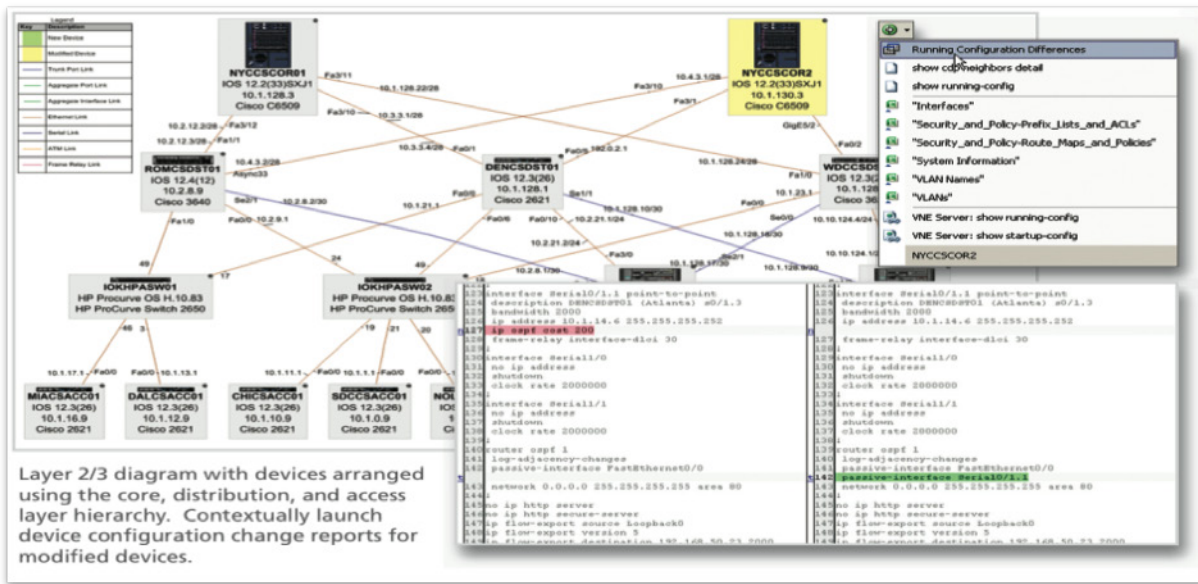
Legend

| Key | Description |
|---|---|
| | New Device |
| | Modified Device |
| | Trunk Port Link |
| | Aggregate Port Link |
| | Aggregate Interface Link |
| | Ethernet Link |
| | Serial Link |
| | ATM Link |
| | Frame Relay Link |

NYCCSCOR01
IOS 12.2(33)SXJ1
10.1.128.3
Cisco C6509

NYCCSCOR2
IOS 12.2(33)SXJ1
10.1.130.3
Cisco C6509

ROMCSDST01
IOS 12.4(12)
10.2.8.9
Cisco 3640

DENCSDST01
IOS 12.3(26)
10.1.128.1
Cisco 2621

WDCCSDS
IOS 12.3
10.1.128.
Cisco 36

IOKHPASW01
HP Procurve OS H.10.83
HP ProCurve Switch 2650

IOKHPASW02
HP Procurve OS H.10.83
HP ProCurve Switch 2650

MIACSACC01
IOS 12.3(26)
10.1.16.9
Cisco 2621

DALCSACC01
IOS 12.3(26)
10.1.12.9
Cisco 2621

CHICSACC01
IOS 12.3(26)
10.1.10.9
Cisco 2621

SDCCSACC01
IOS 12.3(26)
10.1.0.9
Cisco 2621

NO
IOS
1
Cisco

Fa3/11 10.1.128.22/28 Fa3/10 10.3.3.1/28 10.4.3.1/28 Fa3/10 Fa3/1 10.2.12.2/28 Fa3/12 10.2.12.3/28 Fa1/1 10.4.3.2/28 Async33 10.3.5.4/28 Fa0/1 Fa0/5 192.0.2.1 Fa1/0 GigE5/2 Fa0/2 10.1.128.24/28 Se1/1 10.1.128.10/30 10.1.23.1 10.2.8.2/30 Se0/1 Fa0/0 10.2.9.1 10.1.21.1 Fa0/6 Fa0/10 10.2.21.1/24 Fa0/0 Se0/0 10.10.124.4/24 10.1.128.18/30 10.2.21.2/24 Fa3/0 10.1.128.17/30 Se2/1 10.1.128.9/30 10.10.124.1 Fa1/0 49 17 24 10.2.8.1/30 46 3 19 21 20 10.1.17.1 Fa0/0 Fa0/0 10.1.13.1 10.1.11.1 Fa0/0 10.1.1.1 Fa0/0

Running Configuration Differences
show cdp neighbors detail
show running-config
"Interfaces"
"Security_and_Policy-Prefix_Lists_and_ACLs"
"Security_and_Policy-Route_Maps_and_Policies"
"System Information"
"VLAN Names"
"VLANs"
VNE Server: show running-config
VNE Server: show startup-config
NYCCSCOR2

123 interface Serial0/1.1 point-to-point
124 description DENCSDST01 (Atlanta) s0/1.3
125 bandwidth 2000
126 ip address 10.1.14.6 255.255.255.252
127 ip ospf cost 200
128 frame-relay interface-dlci 30
129 !
130 interface Serial1/0
131 no ip address
132 shutdown
133 clock rate 2000000
134 !
135 interface Serial1/1
136 no ip address
137 shutdown
138 clock rate 2000000
139 !
140 router ospf 1
141 log-adjacency-changes
142 passive-interface FastEthernet0/0
143 network 0.0.0.0 255.255.255.255 area 80
144 !
145 no ip http server
146 no ip http secure-server
147 ip flow-export source Loopback0
148 ip flow-export version 5
149 ip flow-export destination 192.168.50.23 2000

123 interface Serial0/1.1 point-to-point
124 description DENCSDST01 (Atlanta) s0/1.3
125 bandwidth 2000
126 ip address 10.1.14.6 255.255.255.252
127 frame-relay interface-dlci 30
128 !
129 interface Serial1/0
130 no ip address
131 shutdown
132 clock rate 2000000
133 !
134 interface Serial1/1
135 no ip address
136 shutdown
137 clock rate 2000000
138 !
139 router ospf 1
140 log-adjacency-changes
141 passive-interface FastEthernet0/0
142 passive-interface Serial0/1.1
143 network 0.0.0.0 255.255.255.255 area 80
144 !
145 no ip http server
146 no ip http secure-server
147 ip flow-export source Loopback0
148 ip flow-export version 5
149 ip flow-export destination 192.168.50.23 2000

Layer 2/3 diagram with devices arranged using the core, distribution, and access layer hierarchy. Contextually launch device configuration change reports for modified devices.